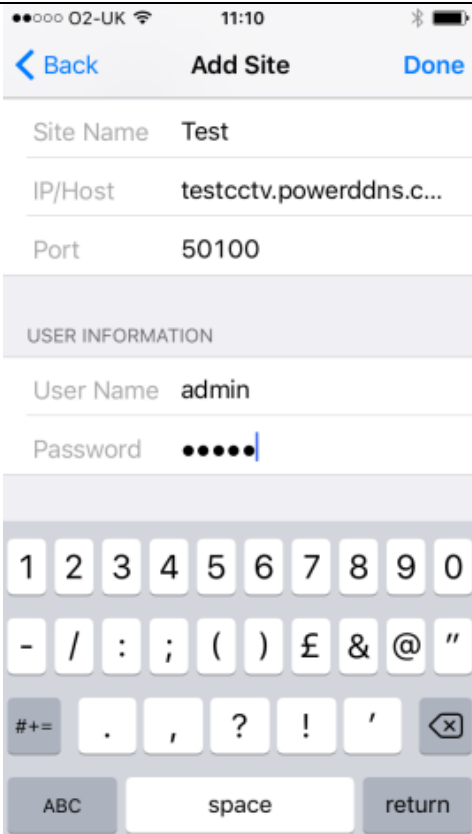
●●○○○ O2-UK 11:10

Back Add Site Done

Site Name Test

IP/Host testcctv.powerddns.c...

Port 50100

USER INFORMATION

User Name admin

Password ●●●●●

1 2 3 4 5 6 7 8 9 0

- / : ; ( ) £ & @ "

#+= . , ? ! '

ABC space return